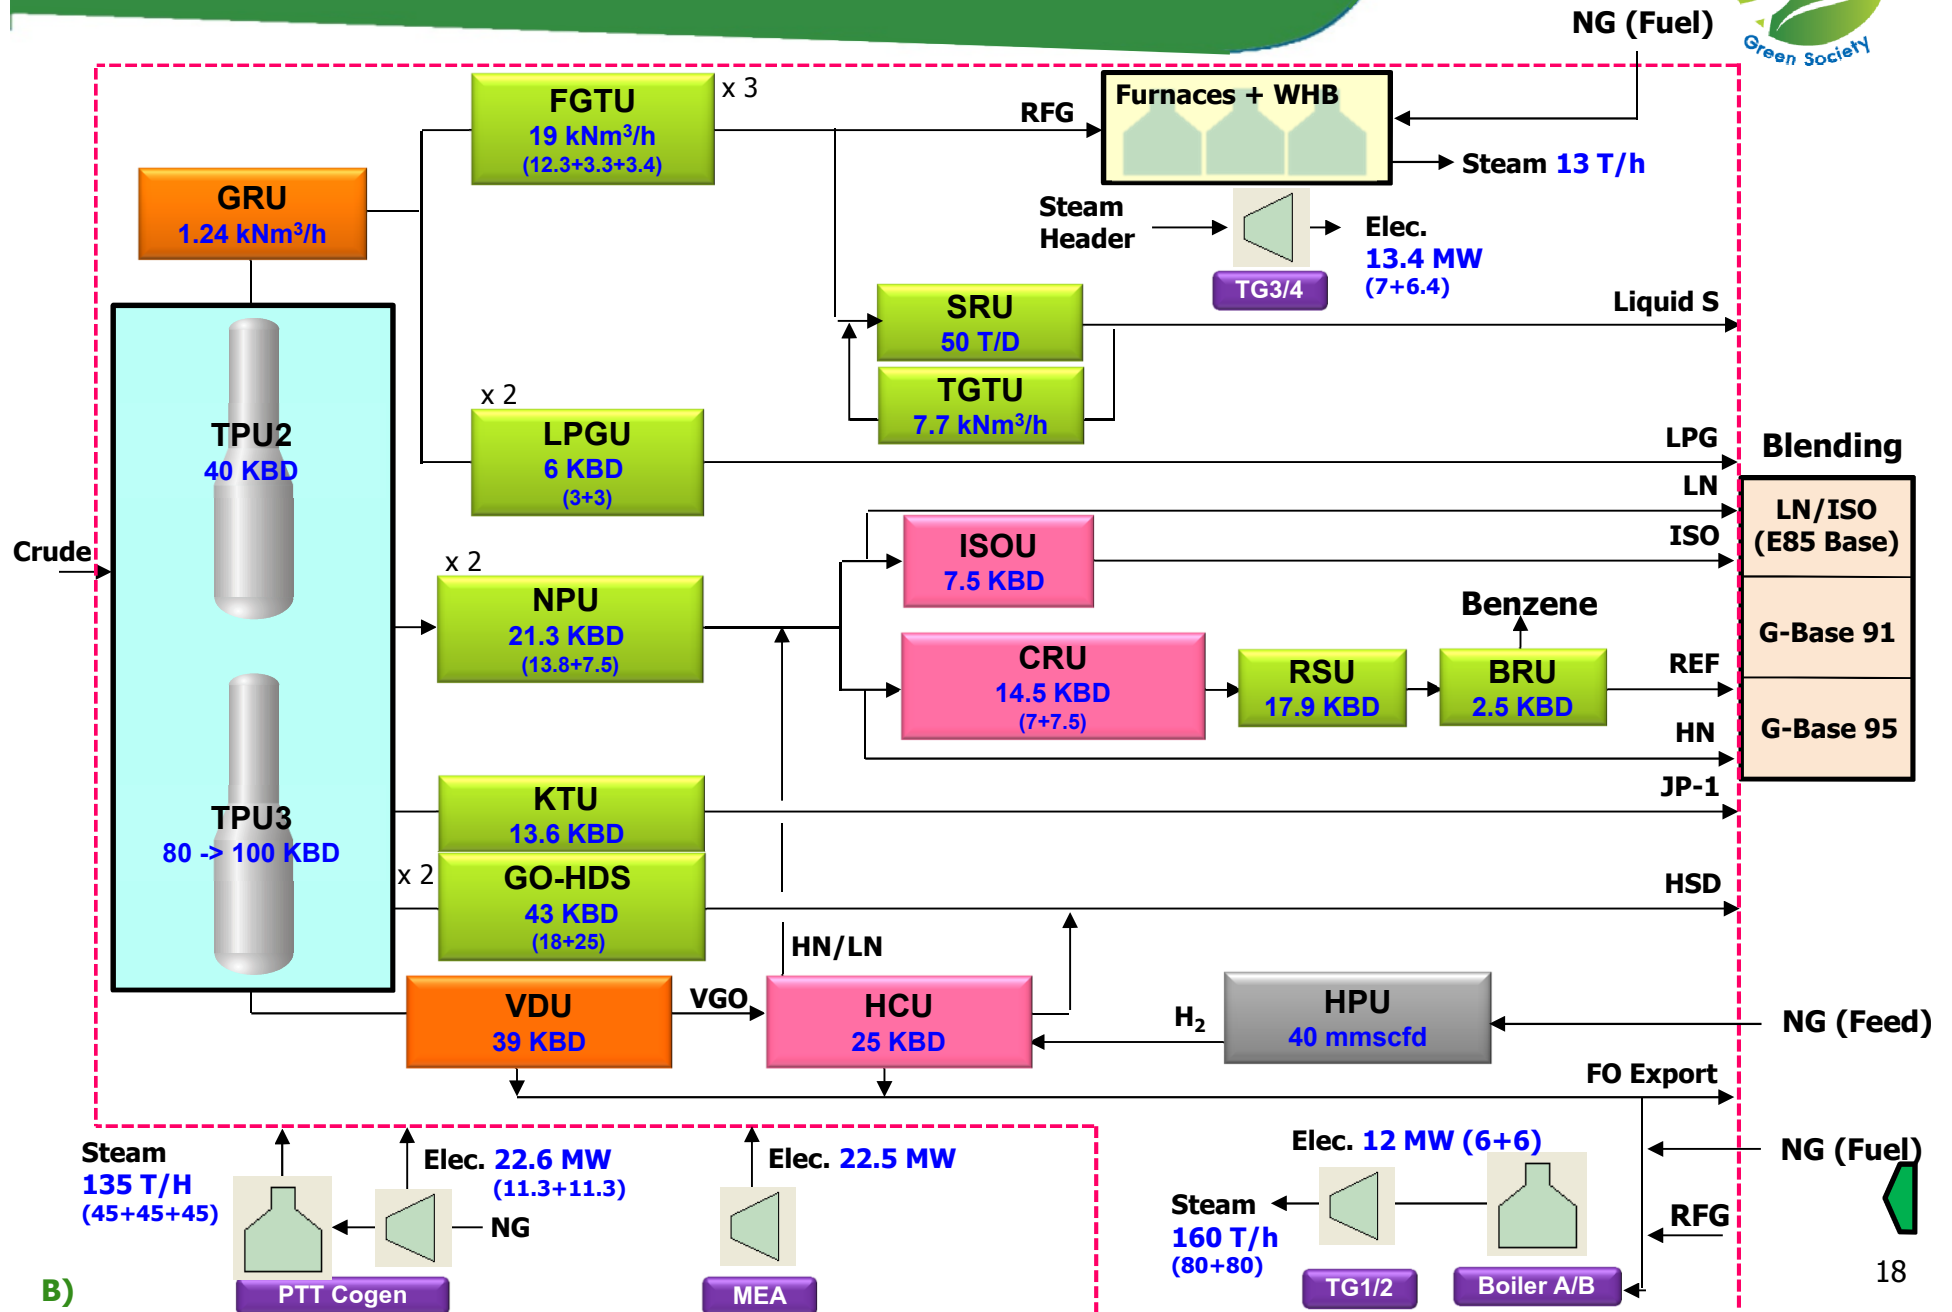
NG (Fuel)
Green Society
FGTU
19 kNm³/h
(12.3+3.3+3.4)
x 3
RFG
Furnaces + WHB
Steam 13 T/h
GRU
1.24 kNm³/h
Steam Header
Elec.
13.4 MW
(7+6.4)
TG3/4
SRU
50 T/D
Liquid S
TGTU
7.7 kNm³/h
TPU2
40 KBD
x 2
LPGU
6 KBD
(3+3)
LPG
Blending
LN
LN/ISO
(E85 Base)
Crude
ISOU
7.5 KBD
ISO
x 2
NPU
21.3 KBD
(13.8+7.5)
Benzene
G-Base 91
CRU
14.5 KBD
(7+7.5)
RSU
17.9 KBD
BRU
2.5 KBD
REF
HN
G-Base 95
TPU3
80 -> 100 KBD
KTU
13.6 KBD
JP-1
x 2
GO-HDS
43 KBD
(18+25)
HSD
HN/LN
VDU
39 KBD
VGO
HCU
25 KBD
$H_2$
HPU
40 mmscfd
NG (Feed)
FO Export
Steam
135 T/H
(45+45+45)
Elec. 22.6 MW
(11.3+11.3)
NG
Elec. 22.5 MW
Elec. 12 MW (6+6)
NG (Fuel)
Steam
160 T/h
(80+80)
RFG
PTT Cogen
MEA
TG1/2
Boiler A/B
B)
18